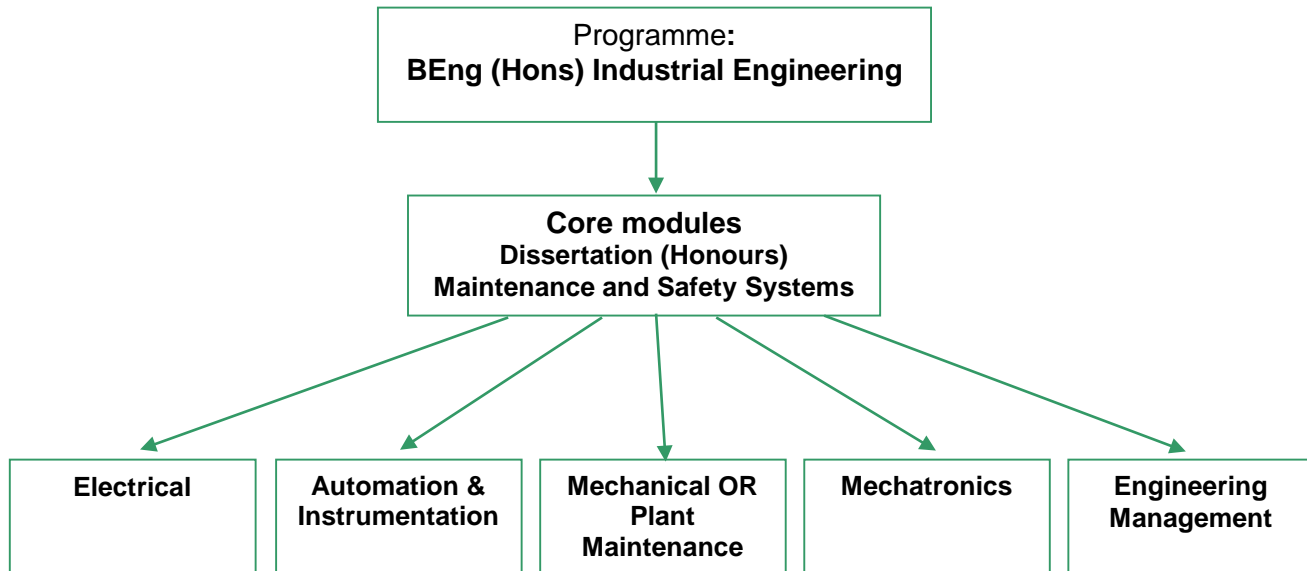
Programme:
BEng (Hons) Industrial Engineering

Core modules
Dissertation (Honours)
Maintenance and Safety Systems

Electrical

Automation & Instrumentation

Mechanical OR Plant Maintenance

Mechatronics

Engineering Management